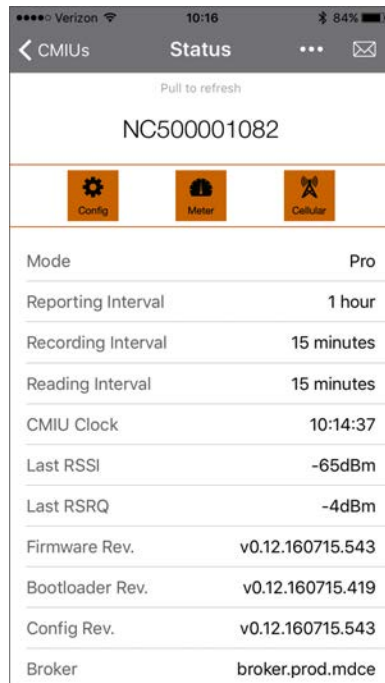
Verizon 10:16 84%
CMIUs Status •••
Pull to refresh
NC500001082
Config Meter Cellular

| Mode | Pro |
|---|---|
| Reporting Interval | 1 hour |
| Recording Interval | 15 minutes |
| Reading Interval | 15 minutes |
| CMIU Clock | 10:14:37 |
| Last RSSI | -65dBm |
| Last RSRQ | -4dBm |
| Firmware Rev. | v0.12.160715.543 |
| Bootloader Rev. | v0.12.160715.419 |
| Config Rev. | v0.12.160715.543 |
| Broker | broker.prod.mdce |